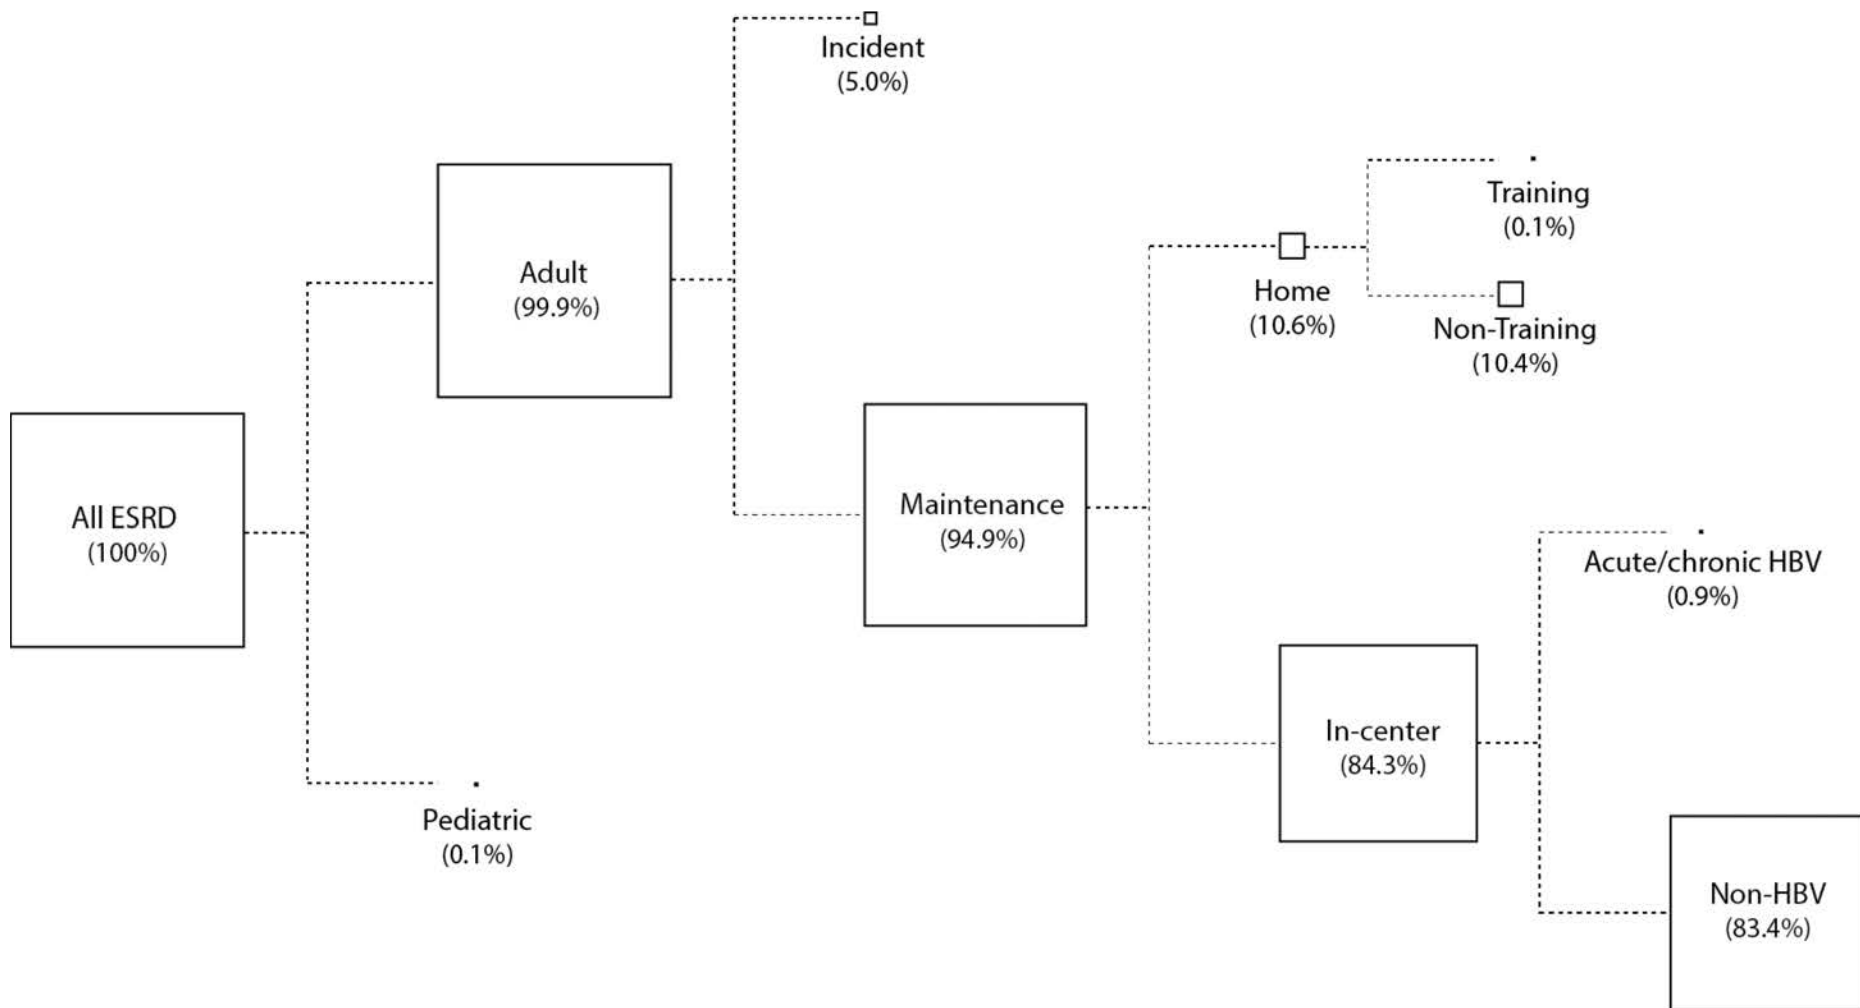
Incident
(5.0%)

Adult
(99.9%)

Training
(0.1%)

Home
(10.6%)

Non-Training
(10.4%)

All ESRD
(100%)

Maintenance
(94.9%)

Acute/chronic HBV
(0.9%)

In-center
(84.3%)

Pediatric
(0.1%)

Non-HBV
(83.4%)